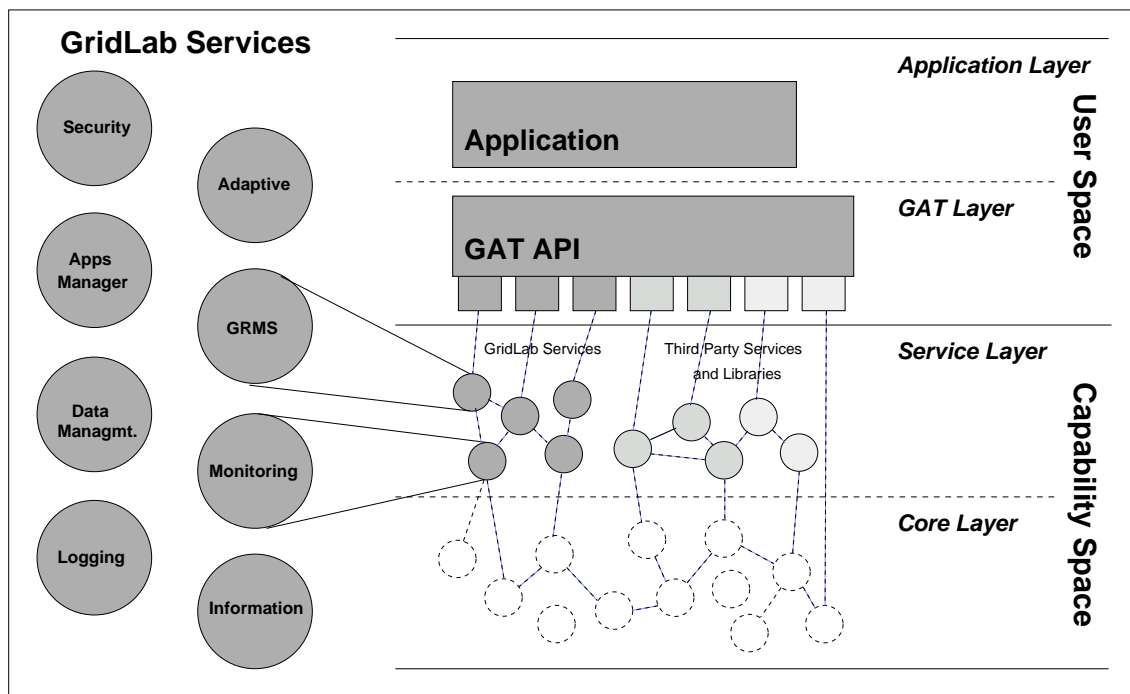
GridLab Services

Security

Adaptive

Apps Manager

GRMS

Data Managmt.

Monitoring

Logging

Information

Application Layer

Application

User Space

GAT Layer

GAT API

Service Layer

GridLab Services

Third Party Services and Libraries

Capability Space

Core Layer